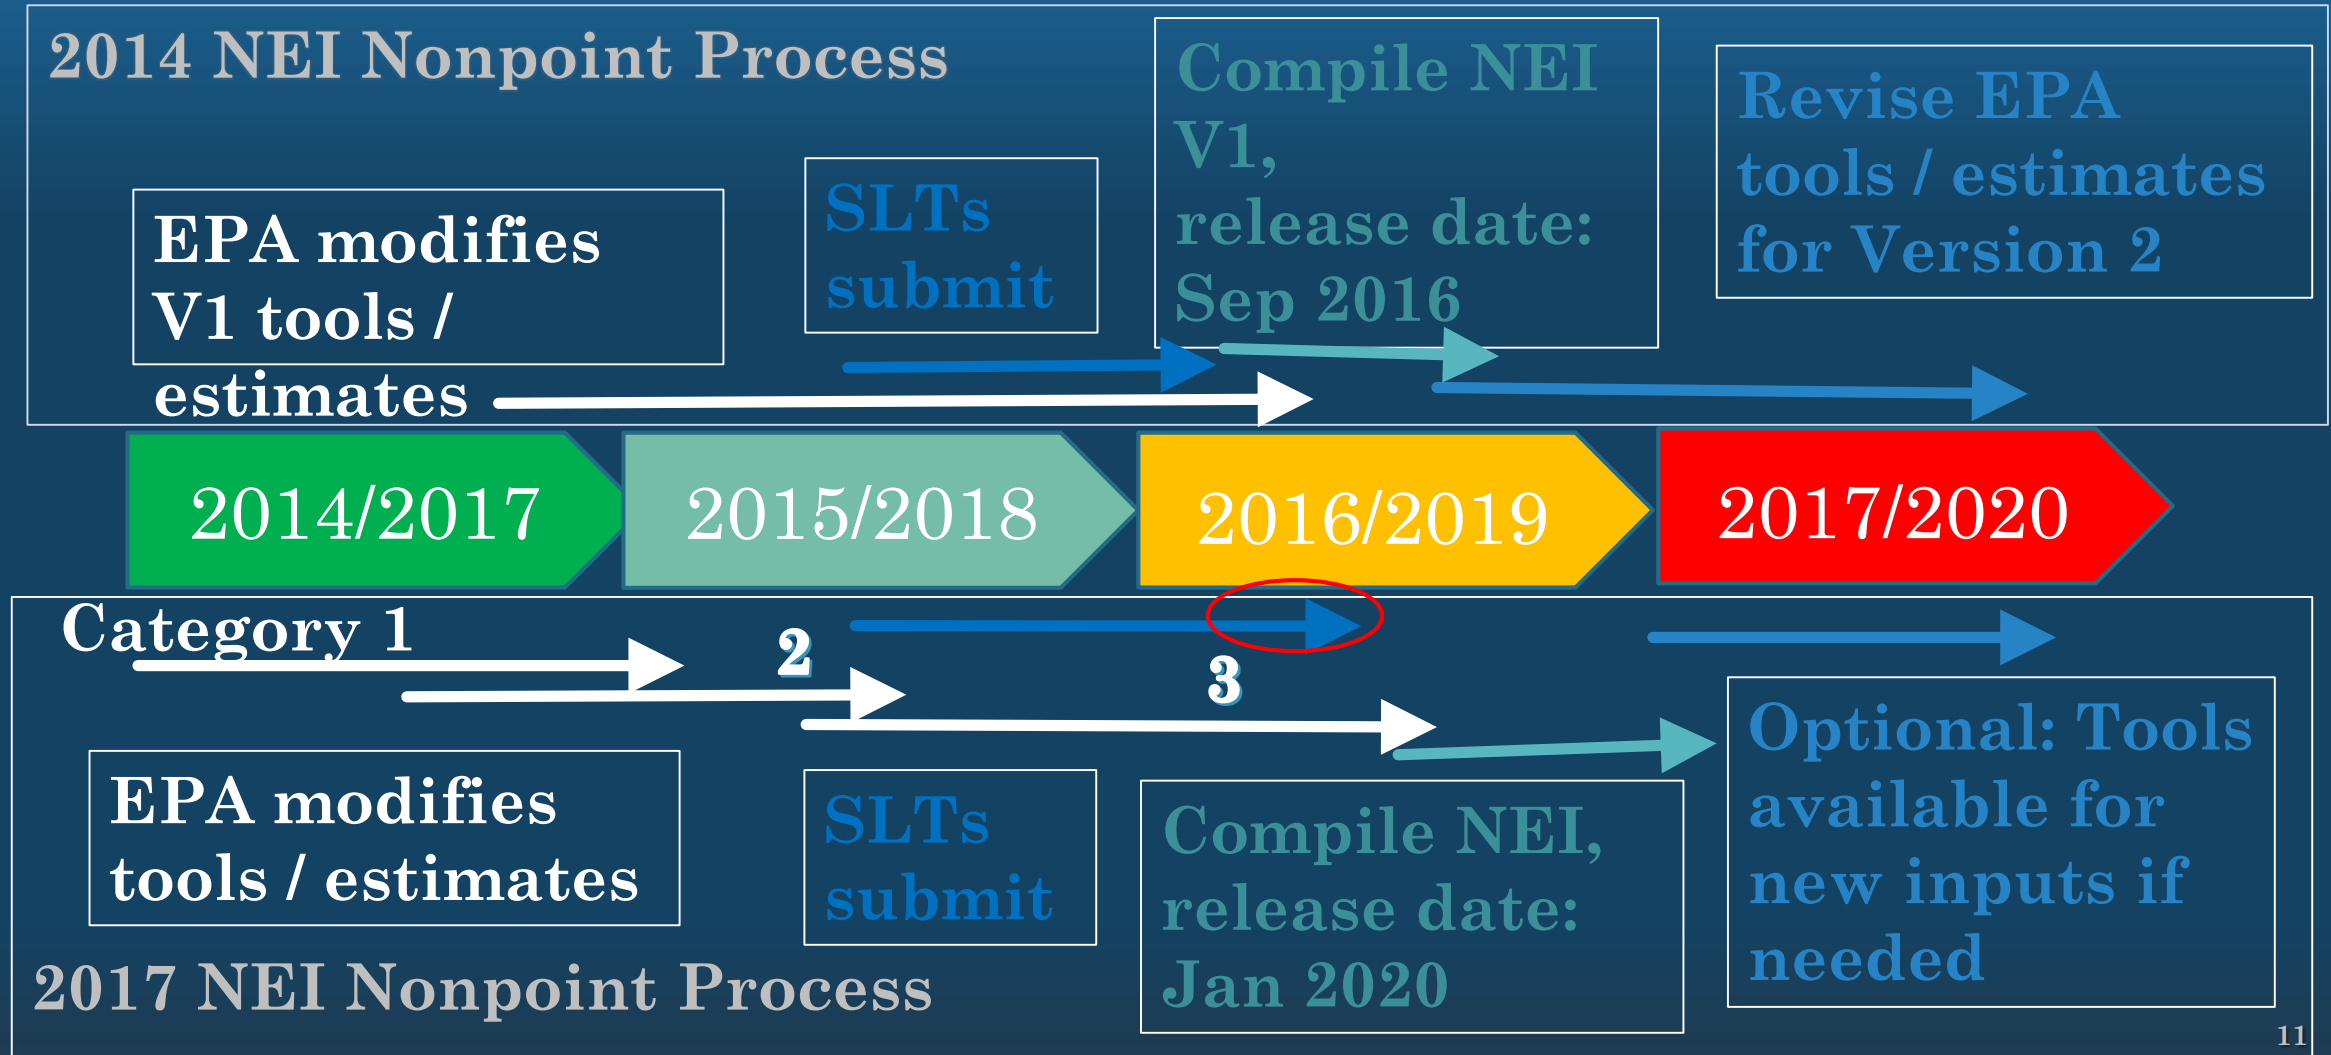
2014 NEI Nonpoint Process

EPA modifies V1 tools / estimates

SLTs submit

Compile NEI V1, release date: Sep 2016

Revise EPA tools / estimates for Version 2

2014/2017

2015/2018

2016/2019

2017/2020

Category 1

2

3

EPA modifies tools / estimates

SLTs submit

Compile NEI, release date: Jan 2020

Optional: Tools available for new inputs if needed

2017 NEI Nonpoint Process

11